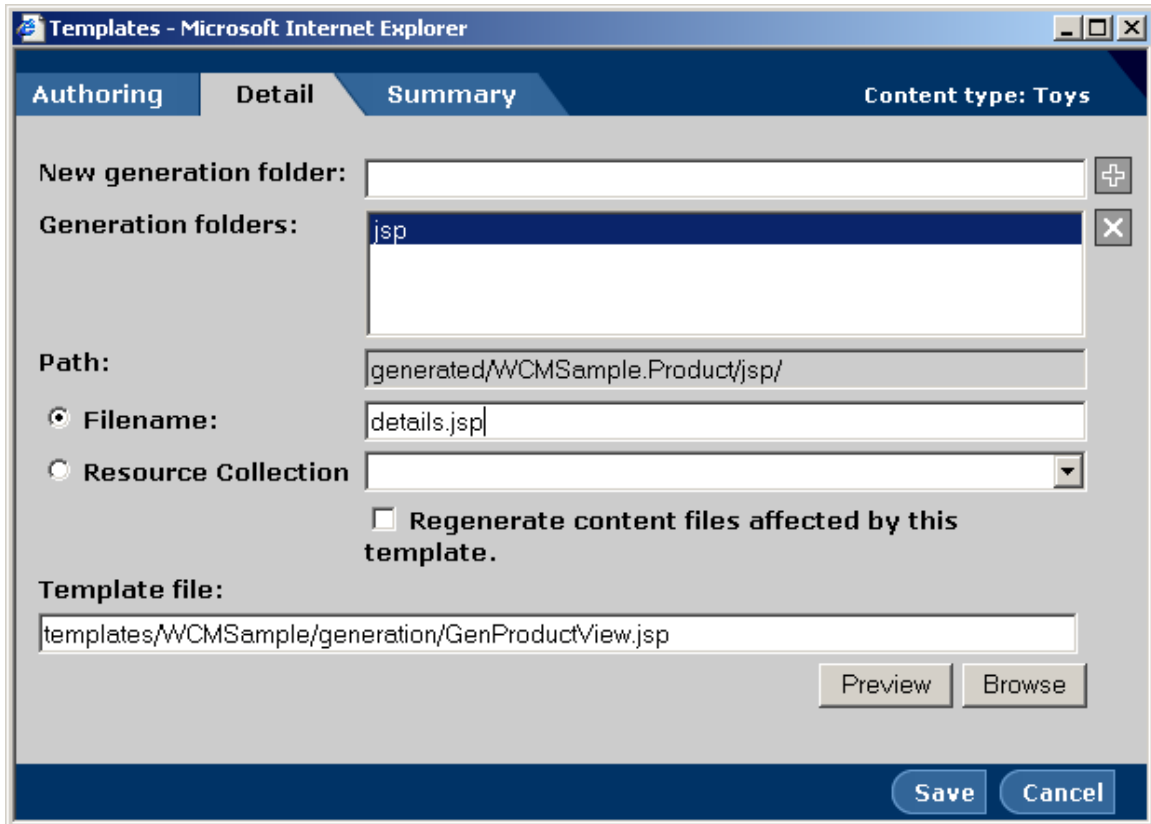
Templates - Microsoft Internet Explorer

Authoring Detail Summary Content type: Toys

New generation folder:

Generation folders:
jsp

Path:
generated/WCMSample.Product/jsp/

Filename:
details.jsp

Resource Collection

Regenerate content files affected by this template.

Template file:
templates/WCMSample/generation/GenProductView.jsp

Preview Browse

Save Cancel